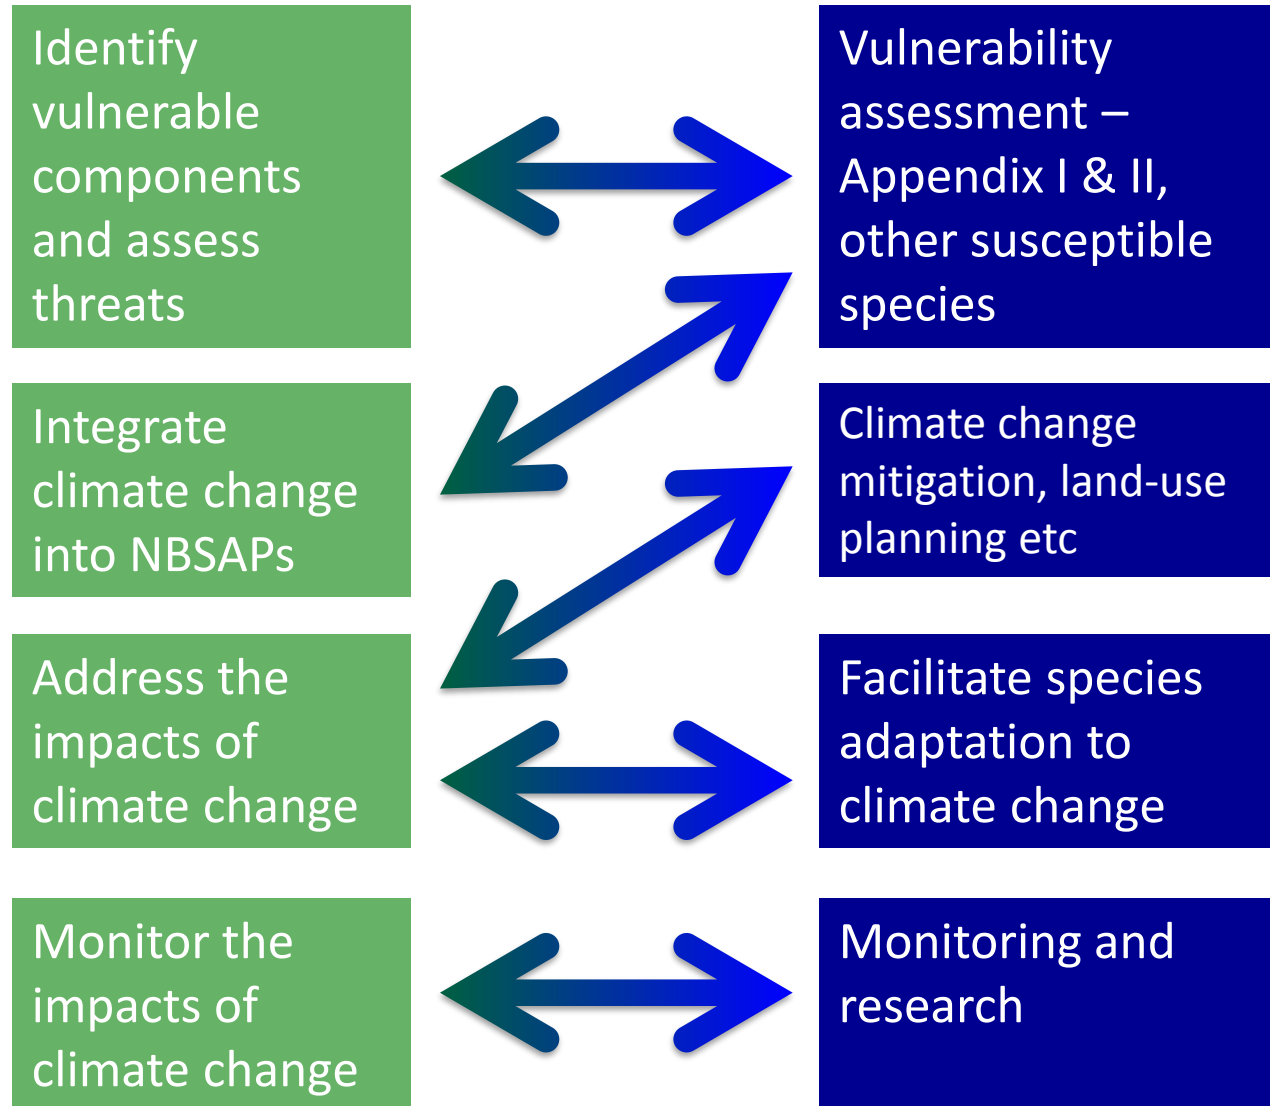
Identify vulnerable components and assess threats

Vulnerability assessment – Appendix I & II, other susceptible species

Integrate climate change into NBSAPs

Climate change mitigation, land-use planning etc

Address the impacts of climate change

Facilitate species adaptation to climate change

Monitor the impacts of climate change

Monitoring and research